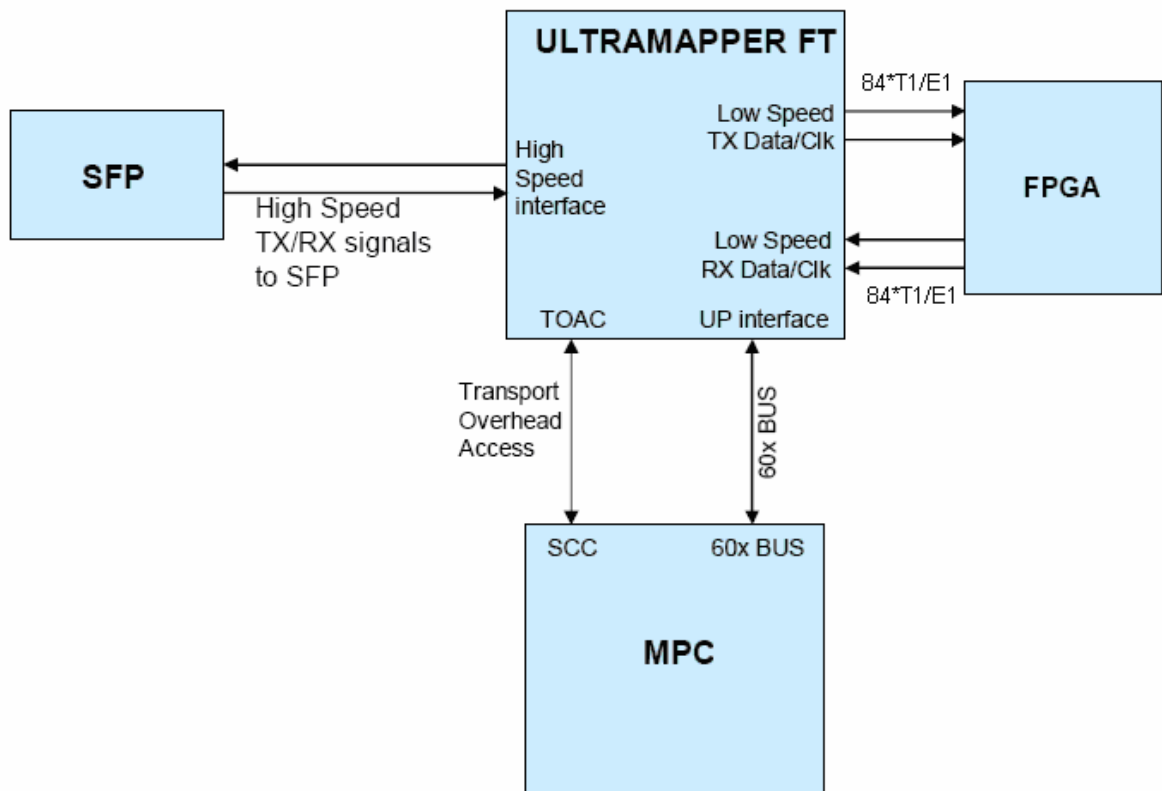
ULTRAMAPPER FT

SFP

High Speed interface

High Speed TX/RX signals to SFP

84*T1/E1

Low Speed TX Data/Clk

FPGA

Low Speed RX Data/Clk

84*T1/E1

TOAC

UP interface

Transport Overhead Access

60x BUS

SCC

60x BUS

MPC